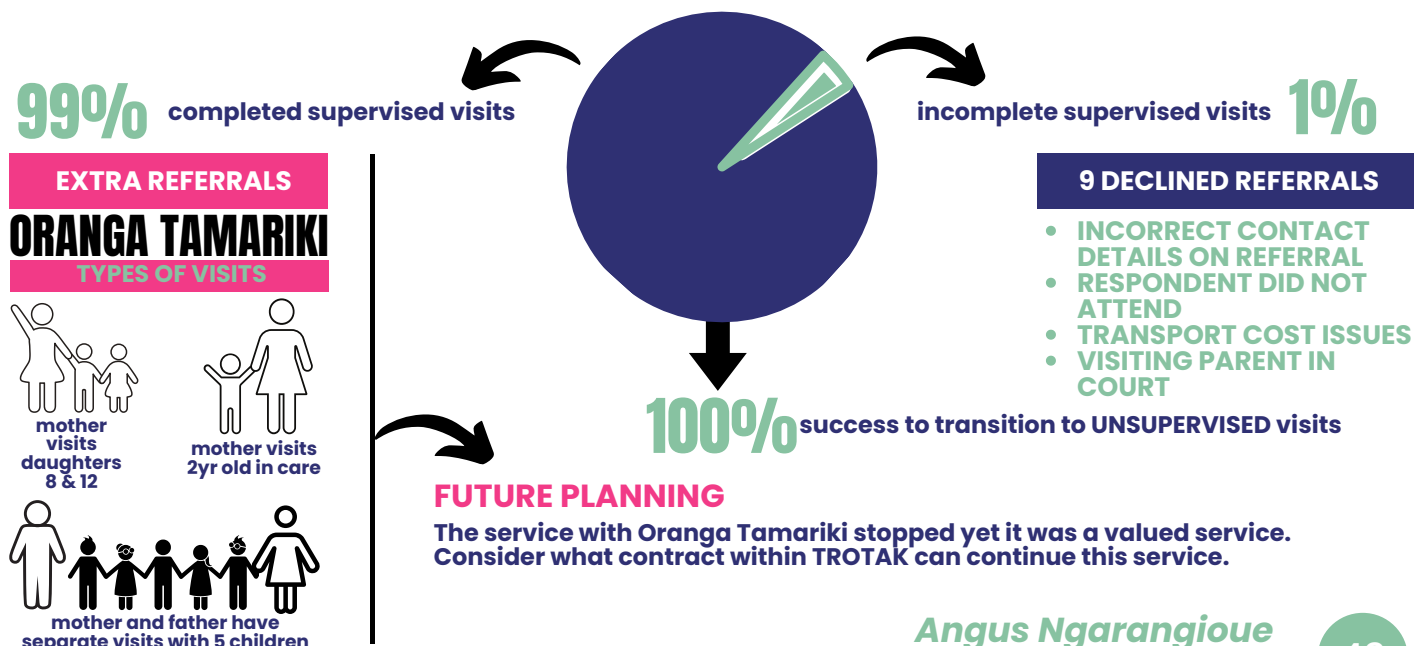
99% completed supervised visits

incomplete supervised visits 1%

EXTRA REFERRALS

ORANGA TAMARIKI

TYPES OF VISITS

mother visits daughters 8 & 12

mother visits 2yr old in care

mother and father have separate visits with 5 children

9 DECLINED REFERRALS

- INCORRECT CONTACT DETAILS ON REFERRAL
- RESPONDENT DID NOT ATTEND
- TRANSPORT COST ISSUES
- VISITING PARENT IN COURT

100% success to transition to UNSUPERVISED visits

FUTURE PLANNING

The service with Oranga Tamariki stopped yet it was a valued service. Consider what contract within TROTAK can continue this service.

Angus Ngarangioue

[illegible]